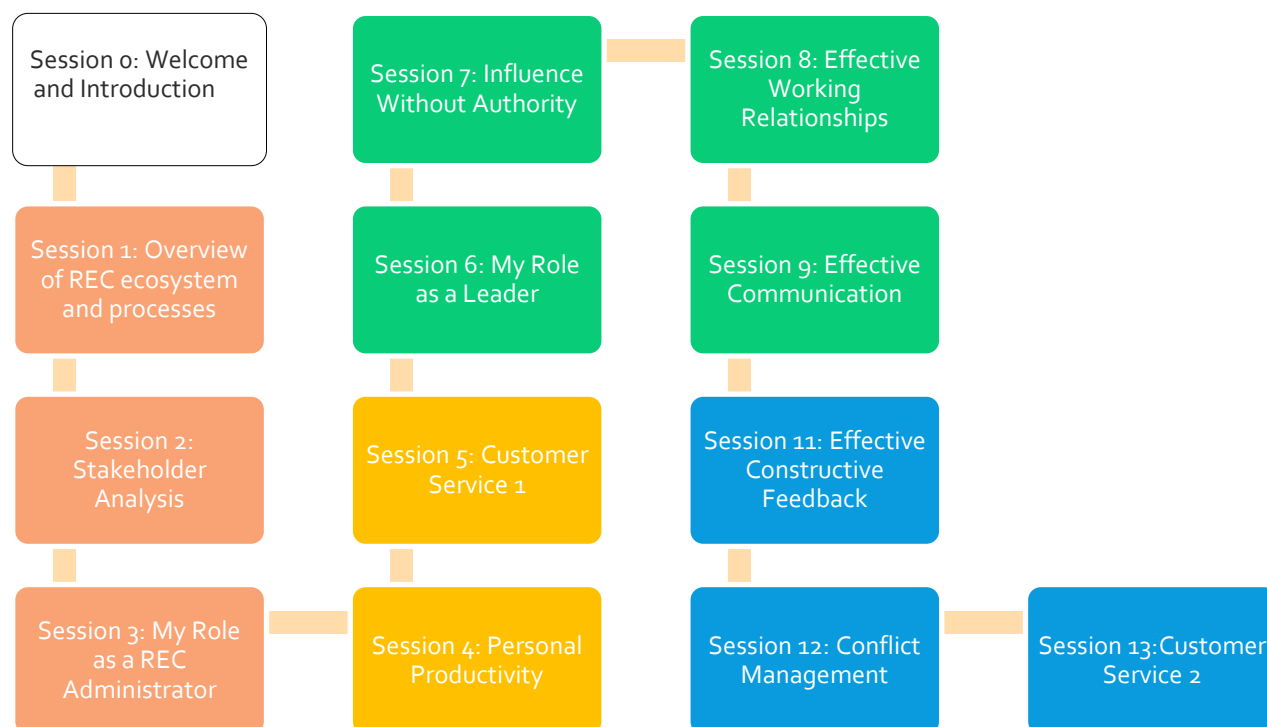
Session 0: Welcome and Introduction

Session 1: Overview of REC ecosystem and processes

Session 2: Stakeholder Analysis

Session 3: My Role as a REC Administrator

Session 4: Personal Productivity

Session 5: Customer Service 1

Session 6: My Role as a Leader

Session 7: Influence Without Authority

Session 8: Effective Working Relationships

Session 9: Effective Communication

Session 11: Effective Constructive Feedback

Session 12: Conflict Management

Session 13:Customer Service 2